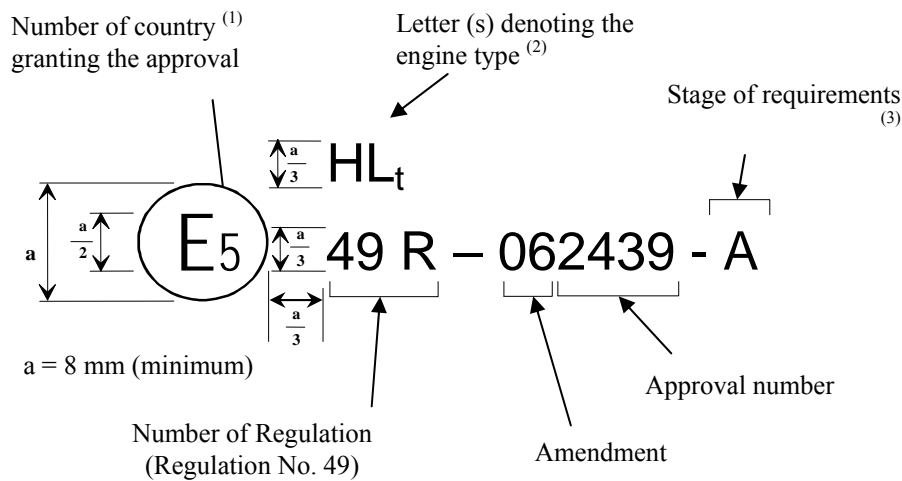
Number of country $^{(1)}$ granting the approval

Letter (s) denoting the engine type $^{(2)}$

Stage of requirements $^{(3)}$

$\frac{a}{3}$ $HL_t$

a

$\frac{a}{2}$

$E_5$

$\frac{a}{3}$ 49 R – 062439 - A

$\frac{a}{3}$

a = 8 mm (minimum)

Approval number

Number of Regulation (Regulation No. 49)

Amendment